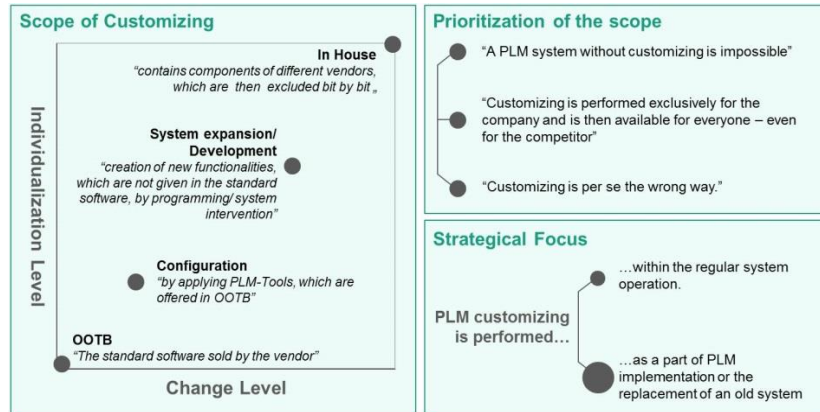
Scope of Customizing

Individualization Level

In House
"contains components of different vendors, which are then excluded bit by bit „

System expansion/ Development
"creation of new functionalities, which are not given in the standard software, by programming/ system intervention"

Configuration
"by applying PLM-Tools, which are offered in OOTB"

OOTB
"The standard software sold by the vendor"

Change Level

Prioritization of the scope

"A PLM system without customizing is impossible"

"Customizing is performed exclusively for the company and is then available for everyone – even for the competitor"

"Customizing is per se the wrong way."

Strategical Focus

PLM customizing is performed…

…within the regular system operation.

…as a part of PLM implementation or the replacement of an old system